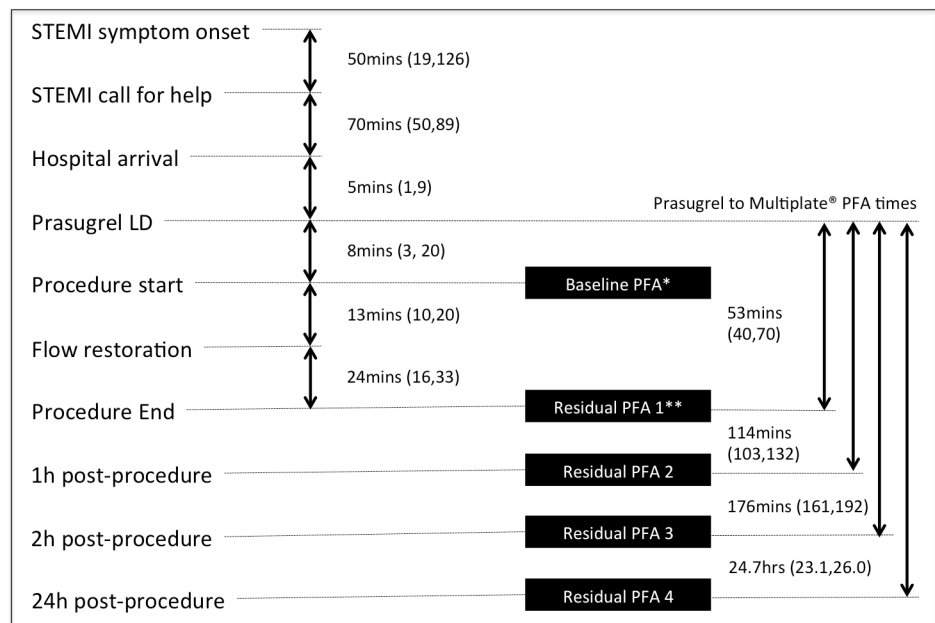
STEMI symptom onset
50mins (19,126)
STEMI call for help
70mins (50,89)
Hospital arrival
5mins (1,9)
Prasugrel LD
Prasugrel to Multiplate® PFA times
8mins (3, 20)
Procedure start
Baseline PFA*
13mins (10,20)
53mins (40,70)
Flow restoration
24mins (16,33)
Procedure End
Residual PFA 1**
114mins (103,132)
1h post-procedure
Residual PFA 2
176mins (161,192)
2h post-procedure
Residual PFA 3
24.7hrs (23.1,26.0)
24h post-procedure
Residual PFA 4